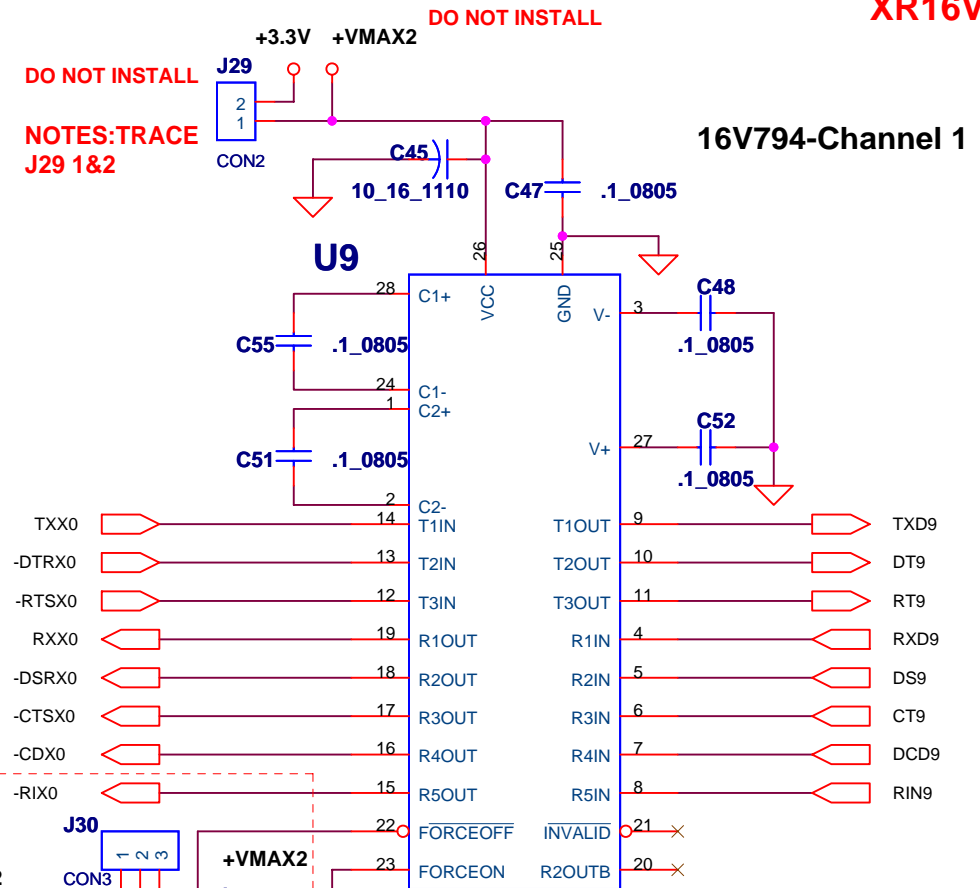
DO NOT INSTALL
XR16V
+3.3V +VMAX2
DO NOT INSTALL
J29
2
1
CON2
NOTES:TRACE J29 1&2
16V794-Channel 1
C45
10_16_1110
C47
.1_0805
U9
26
25
VCC
GND
28
C1+
C55
.1_0805
24
C1-
1
C2+
C51
.1_0805
2
C2-
3
V-
C48
.1_0805
27
V+
C52
.1_0805
TXX0
14
T1IN
T1OUT
9
TXD9
-DTRX0
13
T2IN
T2OUT
10
DT9
-RTSX0
12
T3IN
T3OUT
11
RT9
RXX0
19
R1OUT
R1IN
4
RXD9
-DSRX0
18
R2OUT
R2IN
5
DS9
-CTSX0
17
R3OUT
R3IN
6
CT9
-CDX0
16
R4OUT
R4IN
7
DCD9
-RIX0
15
R5OUT
R5IN
8
RIN9
J30
22
$\overline{FORCEOFF}$
$\overline{INVALID}$
21
1 2 3
+VMAX2
23
FORCEON
R2OUTB
20
CON3